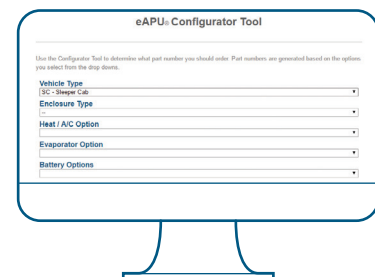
eAPU® Configurator Tool

Use the Configurator Tool to determine what part number you should order. Part numbers are generated based on the options you select from the drop downs.

Vehicle Type
SC - Sleeper Cab

Enclosure Type
--

Heat / A/C Option

Evaporator Option

Battery Options